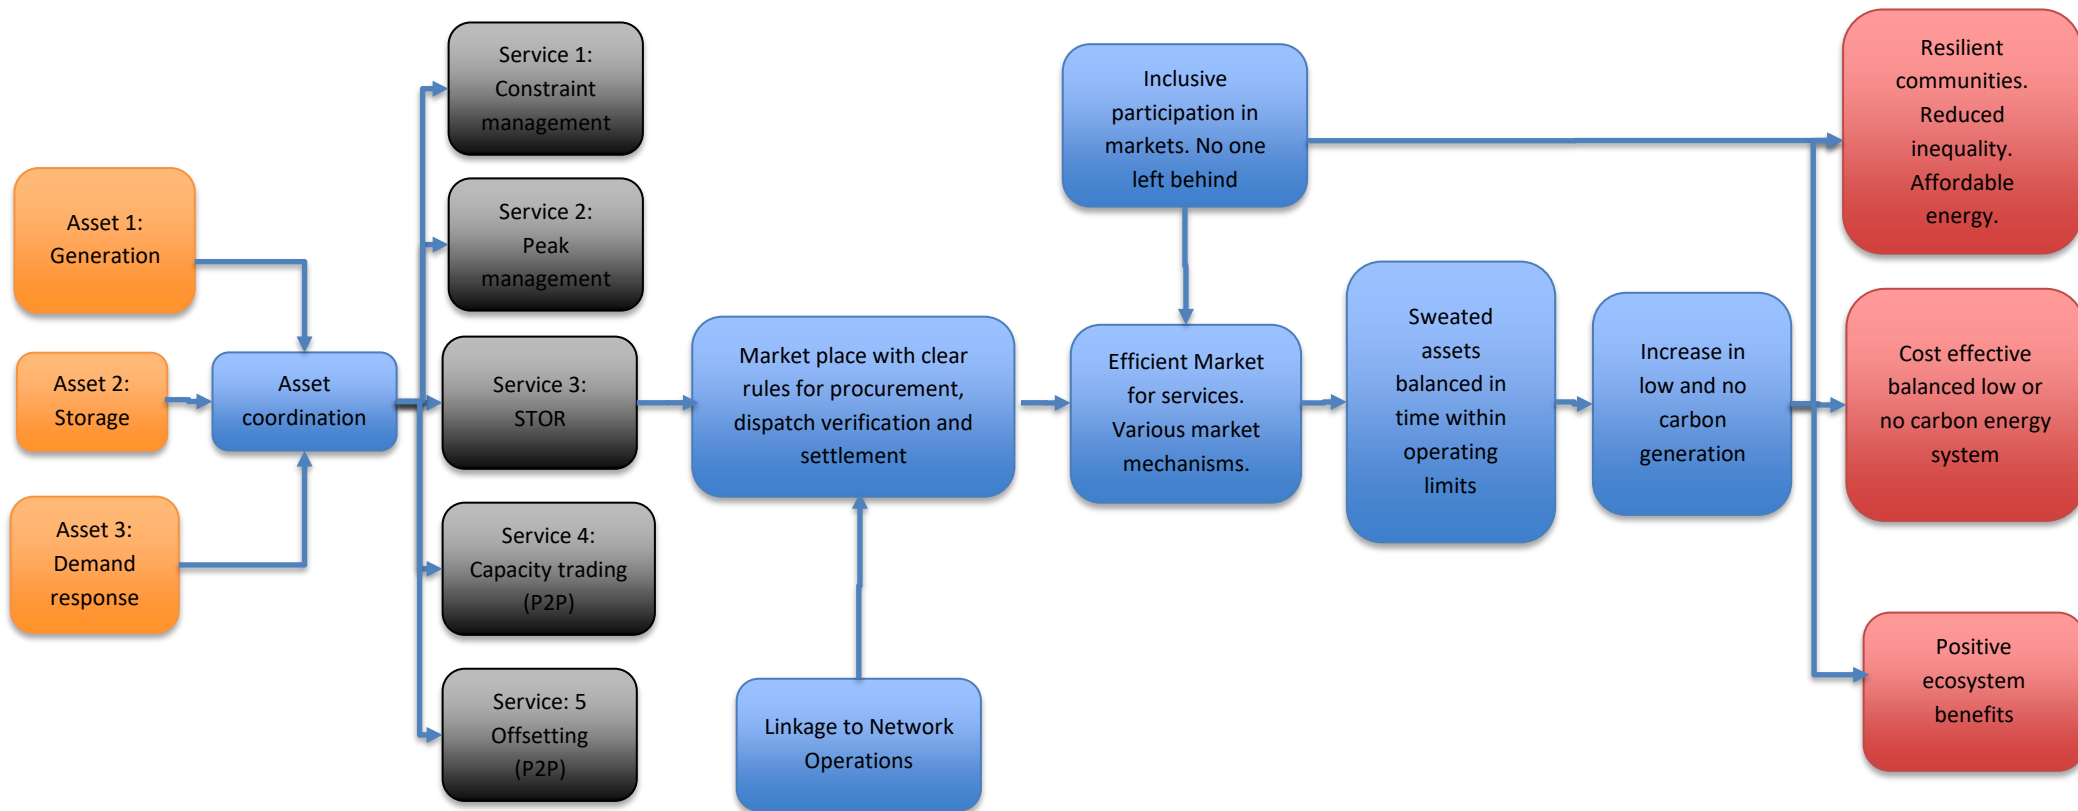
Asset 1: Generation

Asset 2: Storage

Asset 3: Demand response

Asset coordination

Service 1: Constraint management

Service 2: Peak management

Service 3: STOR

Service 4: Capacity trading (P2P)

Service: 5 Offsetting (P2P)

Market place with clear rules for procurement, dispatch verification and settlement

Linkage to Network Operations

Inclusive participation in markets. No one left behind

Efficient Market for services. Various market mechanisms.

Sweated assets balanced in time within operating limits

Increase in low and no carbon generation

Resilient communities. Reduced inequality. Affordable energy.

Cost effective balanced low or no carbon energy system

Positive ecosystem benefits